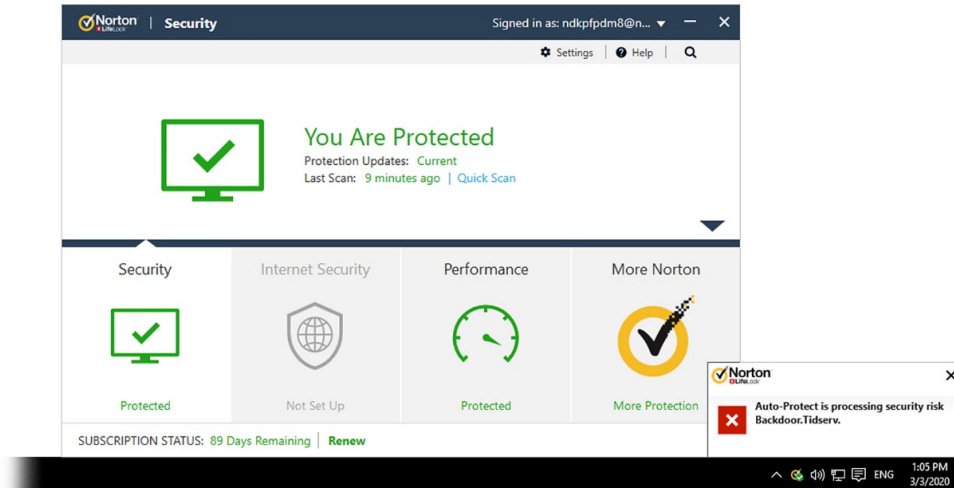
Norton LifeLock | Security

Signed in as: ndkpfpdm8@n...

Settings | Help

You Are Protected
Protection Updates: Current
Last Scan: 9 minutes ago | Quick Scan

Security
Protected

Internet Security
Not Set Up

Performance
Protected

More Norton
More Protection

SUBSCRIPTION STATUS: 89 Days Remaining | Renew

Norton LifeLock
Auto-Protect is processing security risk Backdoor.Tidserv.

ENG
1:05 PM
3/3/2020